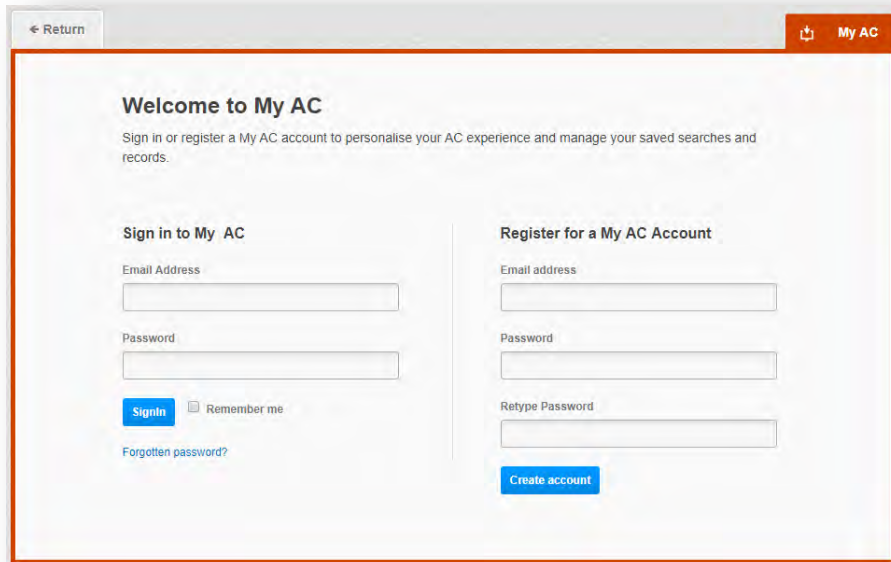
← Return

My AC

Welcome to My AC

Sign in or register a My AC account to personalise your AC experience and manage your saved searches and records.

Sign in to My AC

Email Address

Password

SignIn

Remember me

Forgotten password?

Register for a My AC Account

Email address

Password

Retype Password

Create account